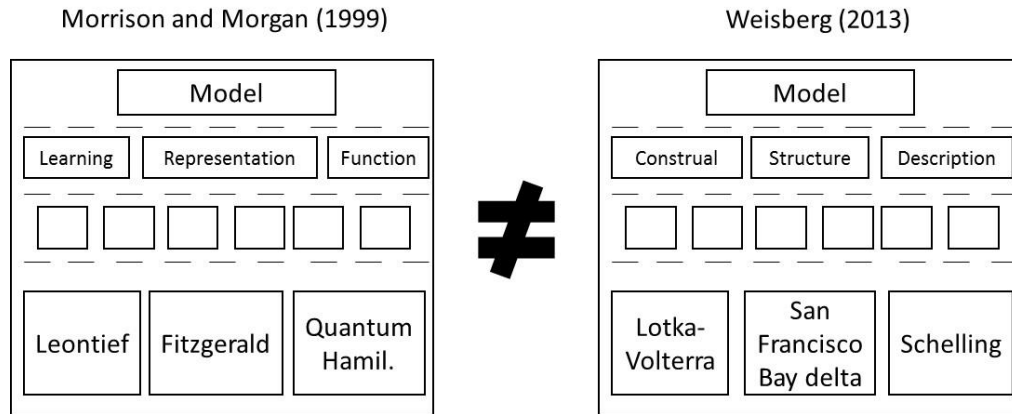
Morrison and Morgan (1999)

Model

Learning

Representation

Function

Leontief

Fitzgerald

Quantum Hamil.

$\neq$

Weisberg (2013)

Model

Construal

Structure

Description

Lotka-Volterra

San Francisco Bay delta

Schelling